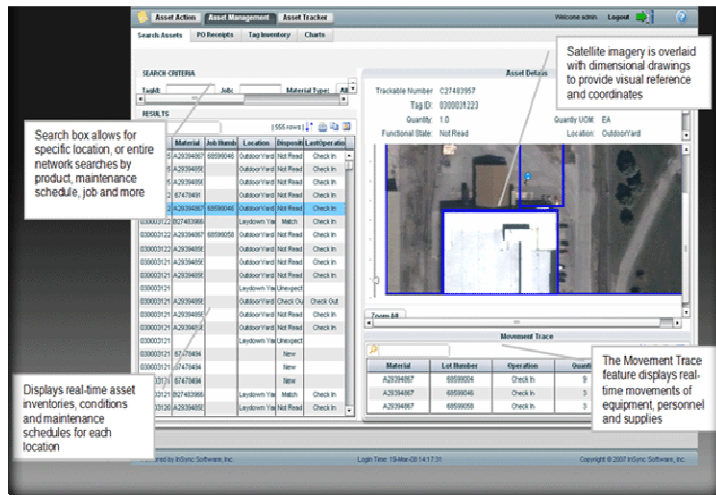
Asset Action Asset Management Asset Tracker

Welcome admin Logout

Search Assets PO Receipts Tag Inventory Charts

SEARCH CRITERIA

Task: Job: Material Type: All

RESULTS

[ 555 rows ]

Search box allows for specific location, or entire network searches by product, maintenance schedule, job and more

| | Material | Job Numb | Location | Disposit | LastOpera |
|---|---|---|---|---|---|
| | A2939486? | 68599046 | OutdoorYard | Not Read | Check In |
| | A2939485 | | OutdoorYard | Not Read | Check In |
| | A2939485 | | OutdoorYard | Not Read | Check In |
| | 87478481 | | OutdoorYard | Not Read | Check In |
| | A2939486? | 68599046 | OutdoorYard | Not Read | Check In |
| 030003122 | B07463966 | | Laydown Yar | Match | Check In |
| 030003121 | A2939486? | 68599058 | OutdoorYard | Not Read | Check In |
| 030003121 | A2939485 | | OutdoorYard | Not Read | Check In |
| 030003121 | A2939485 | | OutdoorYard | Not Read | Check In |
| 030003121 | A2939485 | | OutdoorYard | Not Read | Check In |
| 030003121 | | | Laydown Yar | Unexpect | |
| 030003121 | A2939485 | | OutdoorYard | Check Ou | Check Out |
| 030003121 | A2939485 | | OutdoorYard | Not Read | Check In |
| 030003121 | A2939485 | | OutdoorYard | Not Read | Check In |
| 030003121 | | | Laydown Yar | Unexpect | |
| 030003121 | 87478484 | | | New | |
| | 87478484 | | | New | |
| | 87478484 | | | New | |
| | B07463966 | | Laydown Yar | Match | Check In |
| | A2939485 | | Laydown Yar | Not Read | Check In |

Displays real-time asset inventories, conditions and maintenance schedules for each location

Asset Details

Satellite imagery is overlaid with dimensional drawings to provide visual reference and coordinates

Trackable Number: C87483957
Tag ID: 030003122
Quantity: 1.0
Quantity UOM: EA
Functional State: Not Read
Location: OutdoorYard

Zoom All

Movement Trace

| Material | Lot Number | Operation | Quanti |
|---|---|---|---|
| A2939486? | 68599090 | Check In | 3 |
| A2939486? | 68599046 | Check In | 3 |
| A2939486? | 68599058 | Check In | 3 |

The Movement Trace feature displays real-time movements of equipment, personnel and supplies

Powered by InSync Software, Inc. Login Time: 19-Mar-08 14:17:31 Copyright © 2007 InSync Software, Inc.